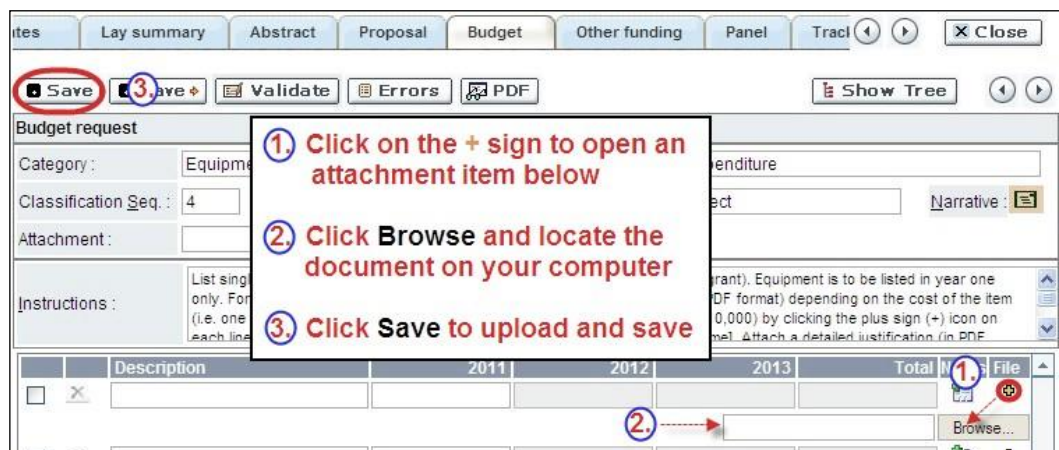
ites | Lay summary | Abstract | Proposal | Budget | Other funding | Panel | Tracl

X Close

Save | 3. ave | Validate | Errors | PDF

Show Tree

Budget request

Category : Equipme

enditure

Classification Seq. : 4

ect

Narrative :

Attachment :

Instructions :

List singl only. For (i.e. one each line

rant). Equipment is to be listed in year one DF format) depending on the cost of the item 0,000) by clicking the plus sign (+) icon on me]. Attach a detailed justification (in PDF

1. Click on the + sign to open an attachment item below

2. Click Browse and locate the document on your computer

3. Click Save to upload and save

| | | Description | 2011 | 2012 | 2013 | Total | N | File |
|---|---|---|---|---|---|---|---|---|

1.

2.

Browse...